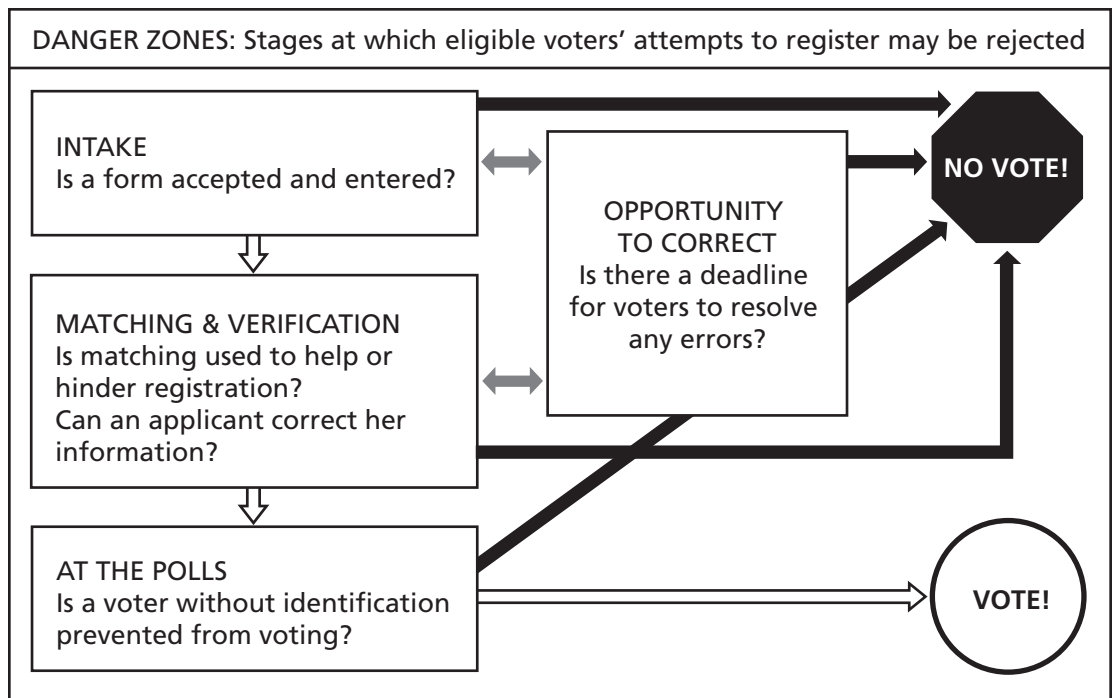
DANGER ZONES: Stages at which eligible voters' attempts to register may be rejected

INTAKE
Is a form accepted and entered?

OPPORTUNITY TO CORRECT
Is there a deadline for voters to resolve any errors?

NO VOTE!

MATCHING & VERIFICATION
Is matching used to help or hinder registration?
Can an applicant correct her information?

AT THE POLLS
Is a voter without identification prevented from voting?

VOTE!